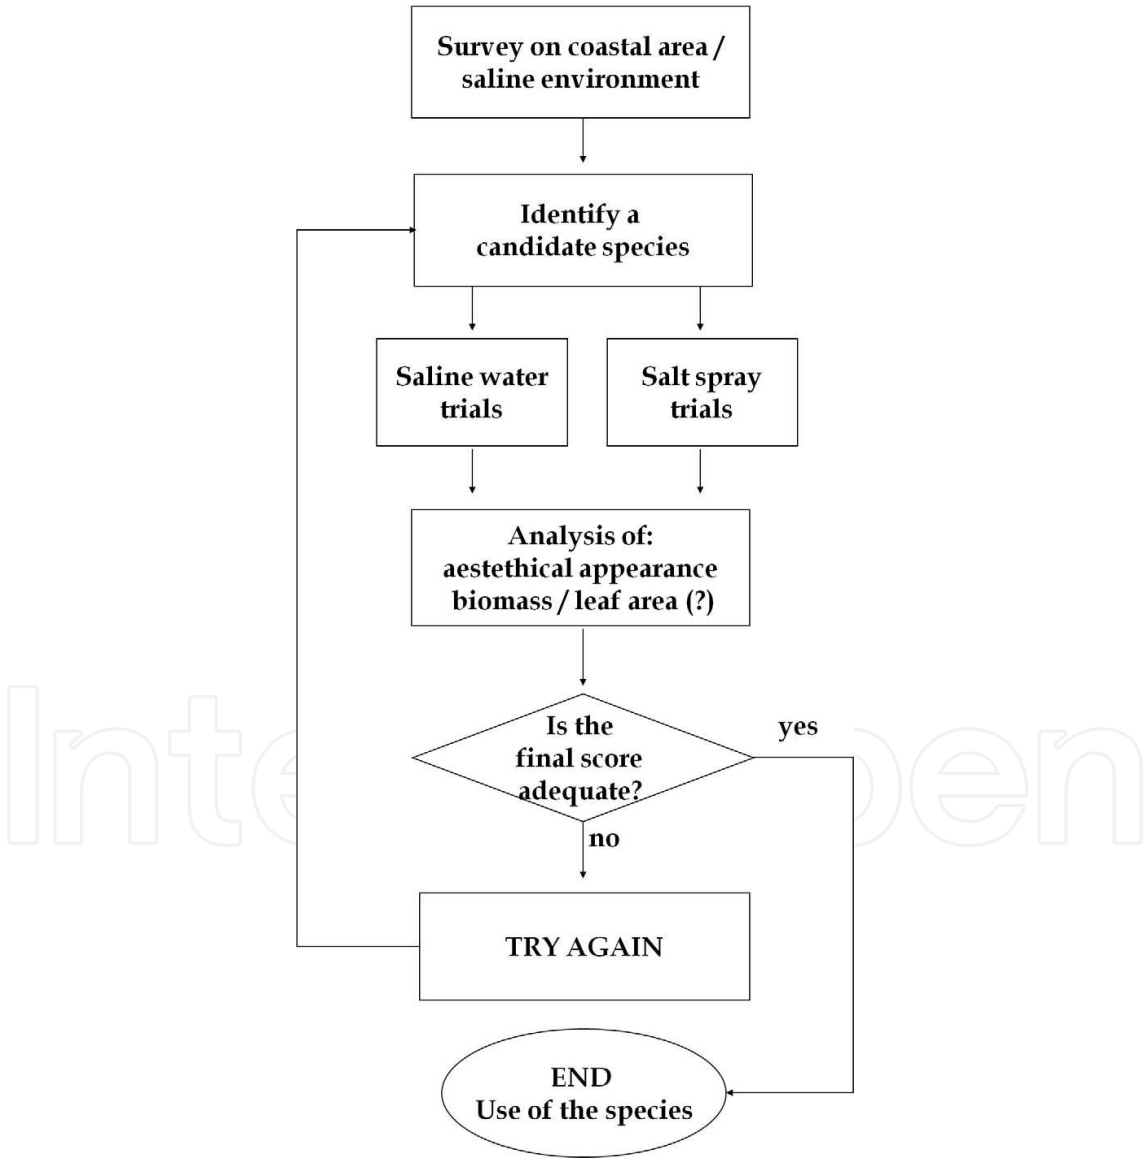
Survey on coastal area / saline environment

Identify a candidate species

Saline water trials

Salt spray trials

Analysis of: aestethical appearance biomass / leaf area (?)

Is the final score adequate?

yes

no

TRY AGAIN

END
Use of the species

IntechOpen